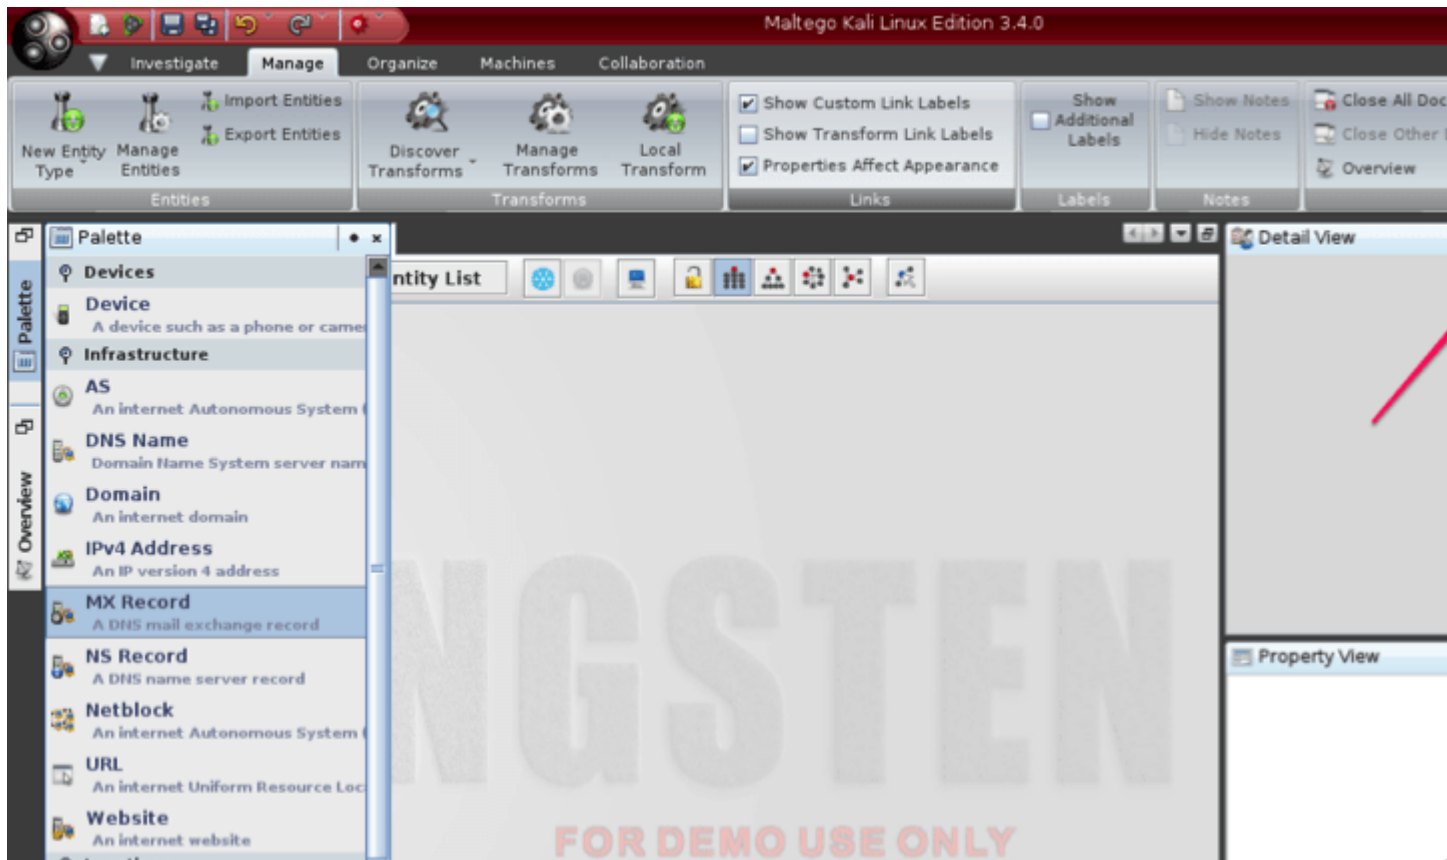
Maltego Kali Linux Edition 3.4.0

Investigate Manage Organize Machines Collaboration

New Entity Type
Manage Entities
Import Entities
Export Entities
Entities

Discover Transforms
Manage Transforms
Local Transform
Transforms

Show Custom Link Labels
Show Transform Link Labels
Properties Affect Appearance
Links

Show Additional Labels
Labels

Show Notes
Hide Notes
Notes

Close All Doc
Close Other
Overview

Palette

Overview

Palette

Devices
Device
A device such as a phone or camer
Infrastructure
AS
An internet Autonomous System
DNS Name
Domain Name System server nam
Domain
An internet domain
IPv4 Address
An IP version 4 address
MX Record
A DNS mail exchange record
NS Record
A DNS name server record
Netblock
An internet Autonomous System
URL
An internet Uniform Resource Loc
Website
An internet website

ntity List

NGSTEN

FOR DEMO USE ONLY

Detail View

Property View